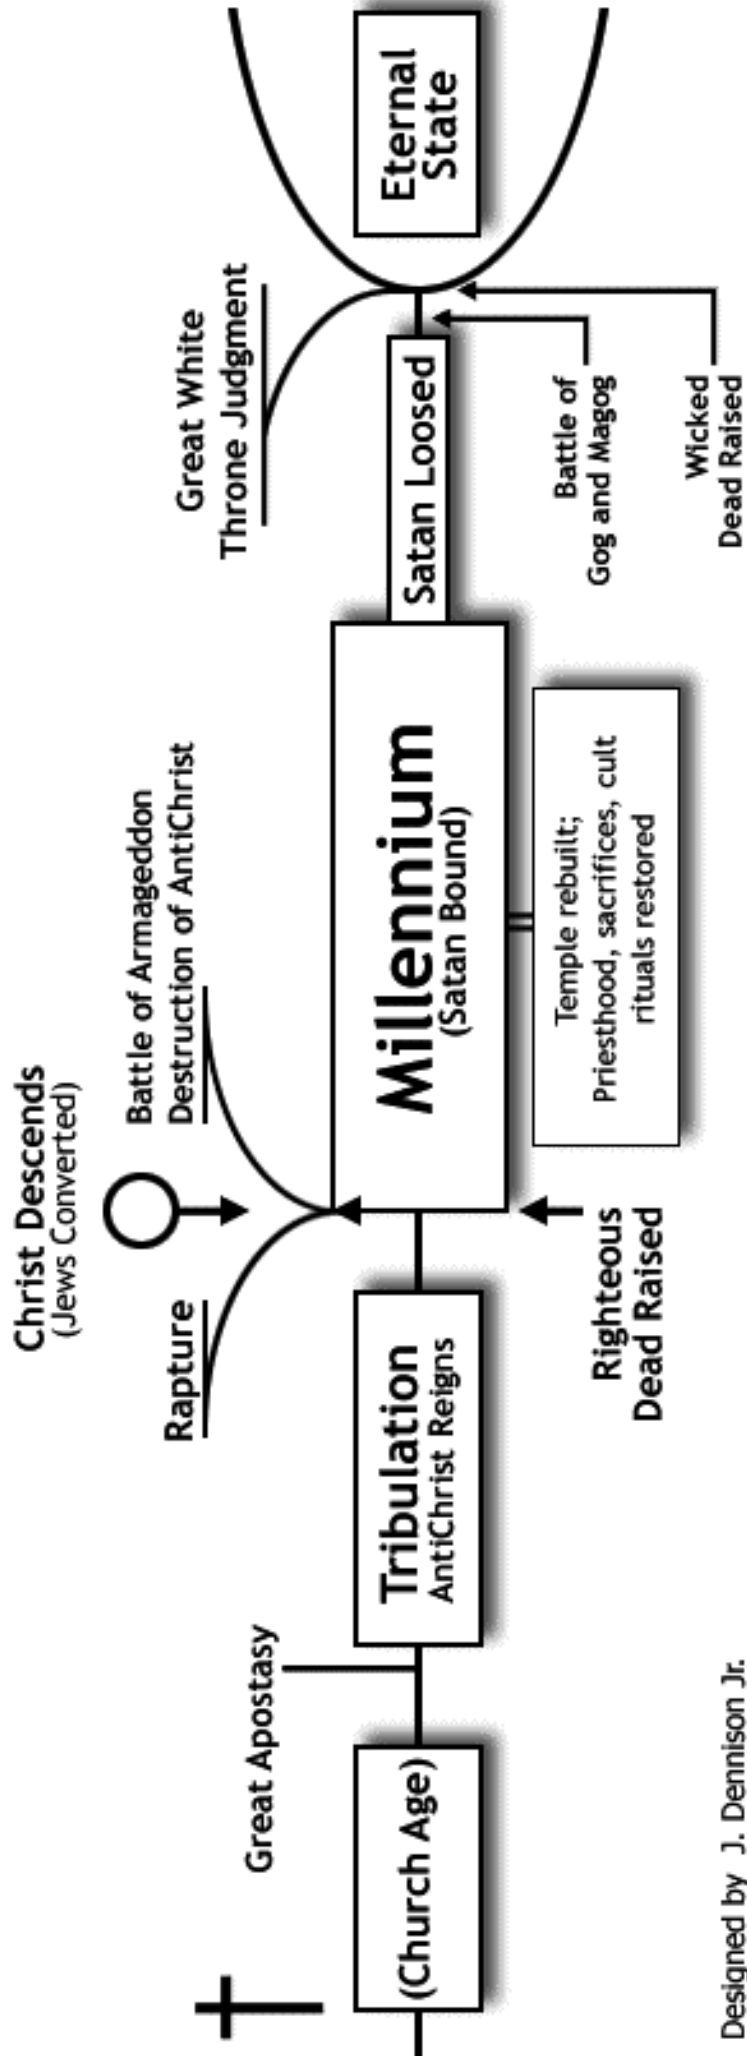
(Church Age)

Great Apostasy

Tribulation
AntiChrist Reigns

Rapture

Christ Descends
(Jews Converted)

Battle of Armageddon
Destruction of AntiChrist

Righteous
Dead Raised

Millennium
(Satan Bound)

Temple rebuilt;
Priesthood, sacrifices, cult
rituals restored

Satan Loosed

Great White
Throne Judgment

Battle of
Gog and Magog

Wicked
Dead Raised

Eternal
State

Designed by J. Dennison Jr.